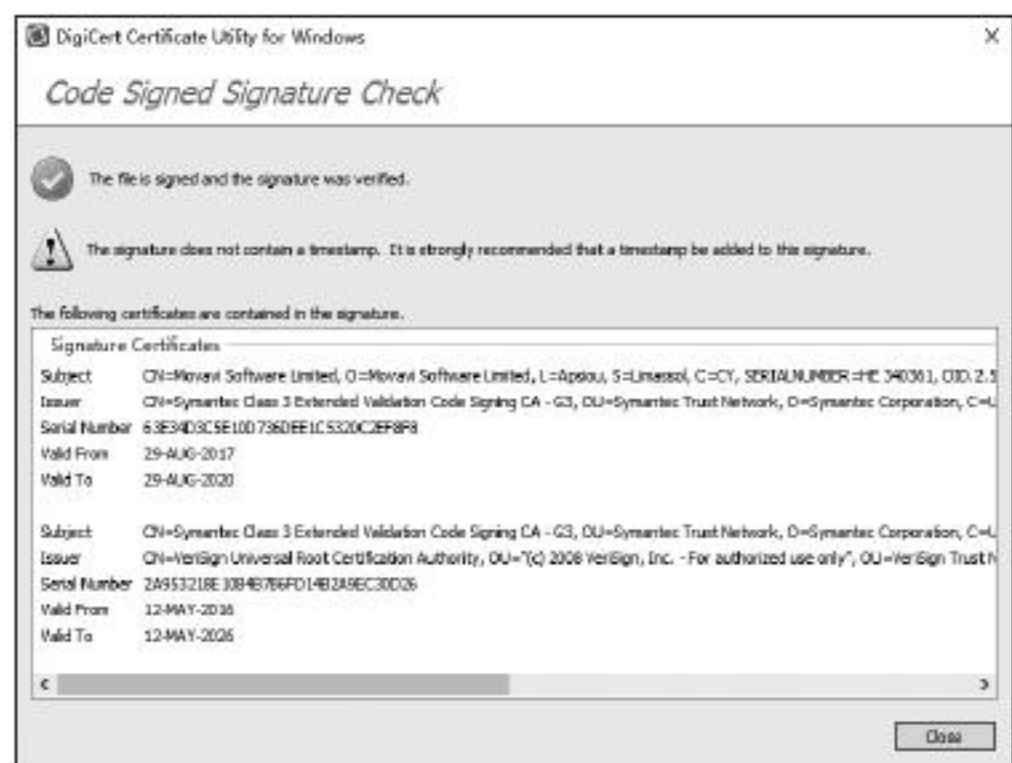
DigiCert Certificate Utility for Windows

×

Code Signed Signature Check

The file is signed and the signature was verified.

The signature does not contain a timestamp. It is strongly recommended that a timestamp be added to this signature.

The following certificates are contained in the signature.

Signature Certificates

| | |
|---|---|
| Subject | CN=Movavi Software Limited, O=Movavi Software Limited, L=Apsiou, S=Limassol, C=CY, SERIALNUMBER=HE 340361, OID.2.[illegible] |
| Issuer | CN=Symantec Class 3 Extended Validation Code Signing CA - G3, OU=Symantec Trust Network, O=Symantec Corporation, C=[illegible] |
| Serial Number | 6.3E34D3C5E10D736DEE1C5320C2EF8F8 |
| Valid From | 29-AUG-2017 |
| Valid To | 29-AUG-2020 |
| | |
| Subject | CN=Symantec Class 3 Extended Validation Code Signing CA - G3, OU=Symantec Trust Network, O=Symantec Corporation, C=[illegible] |
| Issuer | CN=VeriSign Universal Root Certification Authority, OU="(c) 2008 VeriSign, Inc. - For authorized use only", OU=VeriSign Trust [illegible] |
| Serial Number | 2A953218E1084B766FD14B2A9EC30D26 |
| Valid From | 12-MAY-2016 |
| Valid To | 12-MAY-2026 |

<

>

Close